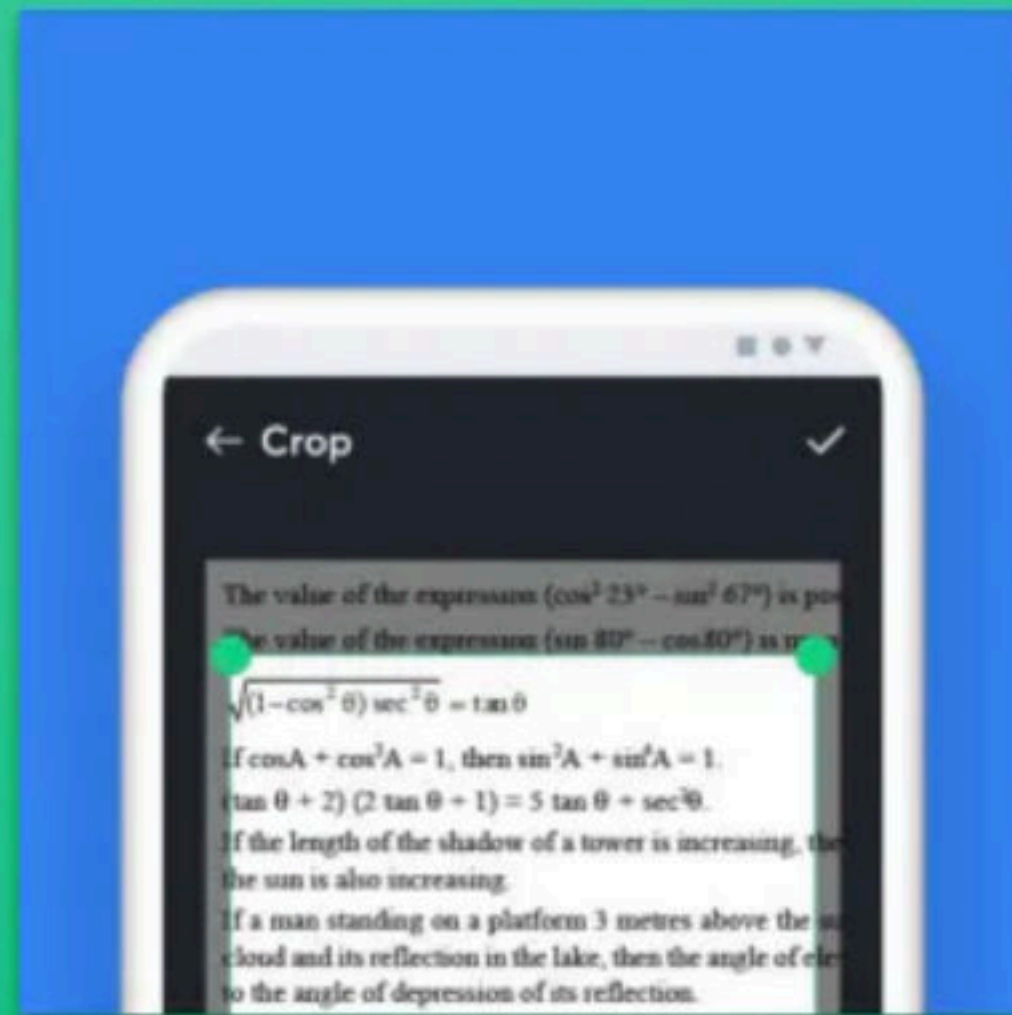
← Crop

The value of the expression $(\cos^2 23° - \sin^2 67°)$ is po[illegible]

The value of the expression $(\sin 80° - \cos 80°)$ is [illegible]

$\sqrt{(1-\cos^2\theta)\sec^2\theta} = \tan\theta$

If $\cos A + \cos^2 A = 1$, then $\sin^2 A + \sin^4 A = 1$.

$(\tan\theta + 2)(2\tan\theta + 1) = 5\tan\theta + \sec^2\theta$.

If the length of the shadow of a tower is increasing, the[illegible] the sun is also increasing.

If a man standing on a platform 3 metres above the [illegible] cloud and its reflection in the lake, then the angle of ele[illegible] to the angle of depression of its reflection.